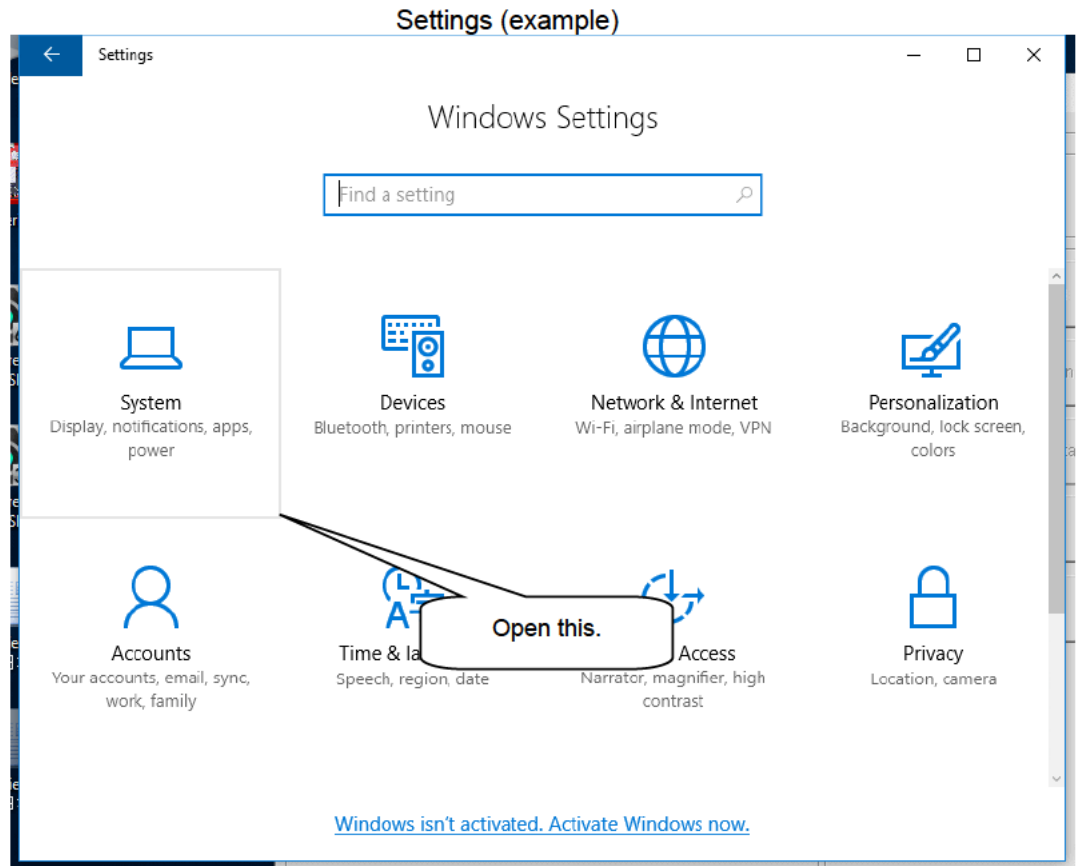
Settings (example)

Settings

Windows Settings

Find a setting

System
Display, notifications, apps, power

Devices
Bluetooth, printers, mouse

Network & Internet
Wi-Fi, airplane mode, VPN

Personalization
Background, lock screen, colors

Accounts
Your accounts, email, sync, work, family

Time & la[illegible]
Speech, region, date

Open this.

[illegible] Access
Narrator, magnifier, high contrast

Privacy
Location, camera

Windows isn't activated. Activate Windows now.